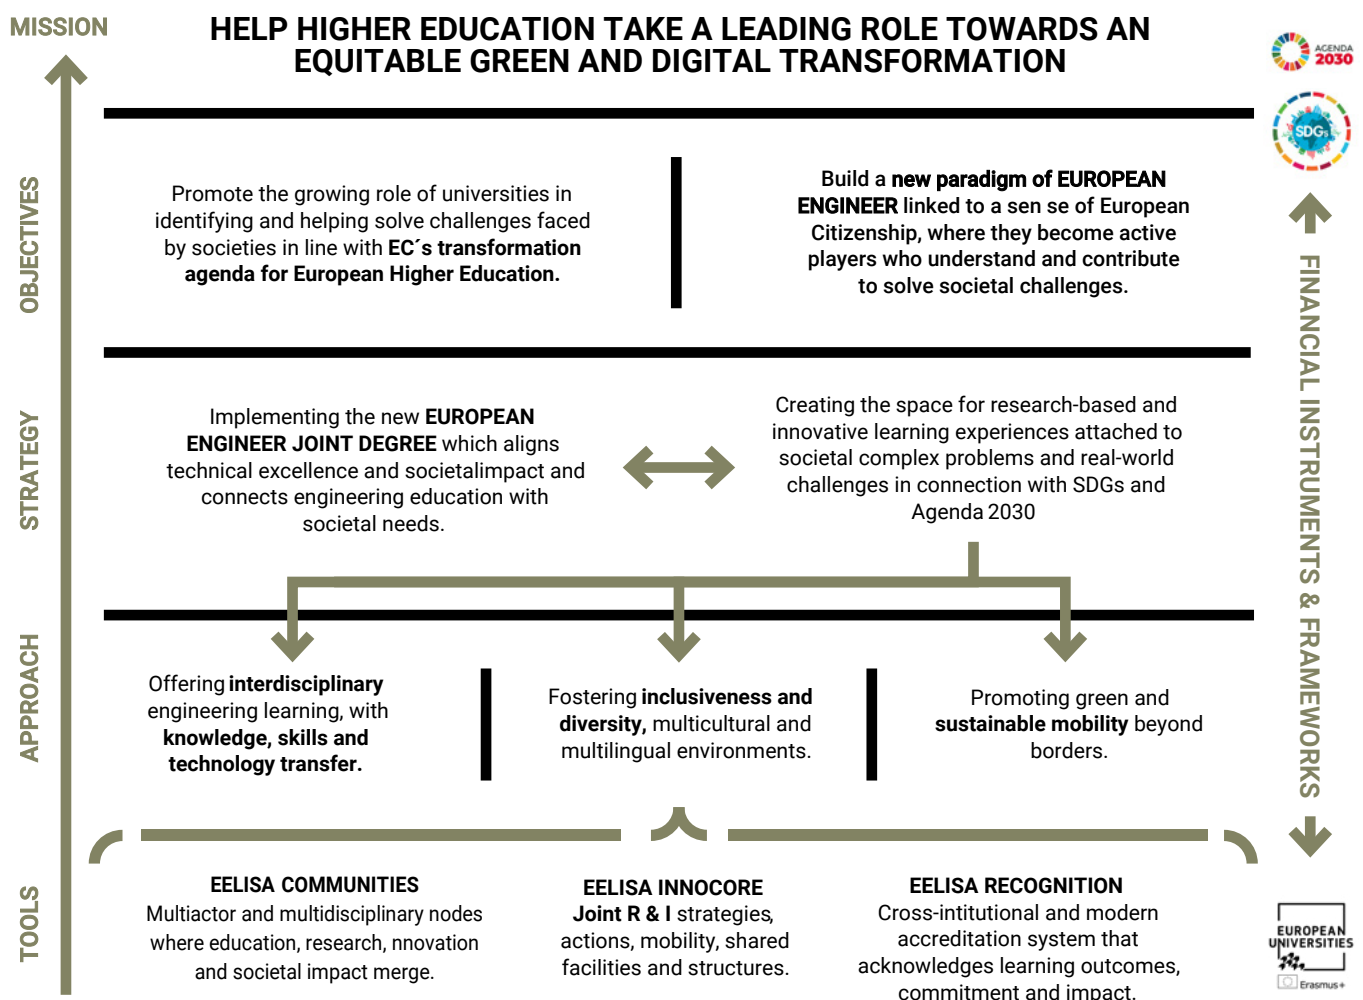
MISSION

HELP HIGHER EDUCATION TAKE A LEADING ROLE TOWARDS AN EQUITABLE GREEN AND DIGITAL TRANSFORMATION

AGENDA 2030

SDGs

OBJECTIVES

Promote the growing role of universities in identifying and helping solve challenges faced by societies in line with EC´s transformation agenda for European Higher Education.

Build a new paradigm of EUROPEAN ENGINEER linked to a sen se of European Citizenship, where they become active players who understand and contribute to solve societal challenges.

STRATEGY

Implementing the new EUROPEAN ENGINEER JOINT DEGREE which aligns technical excellence and societalimpact and connects engineering education with societal needs.

Creating the space for research-based and innovative learning experiences attached to societal complex problems and real-world challenges in connection with SDGs and Agenda 2030

FINANCIAL INSTRUMENTS & FRAMEWORKS

APPROACH

Offering interdisciplinary engineering learning, with knowledge, skills and technology transfer.

Fostering inclusiveness and diversity, multicultural and multilingual environments.

Promoting green and sustainable mobility beyond borders.

TOOLS

EELISA COMMUNITIES
Multiactor and multidisciplinary nodes where education, research, nnovation and societal impact merge.

EELISA INNOCORE
Joint R & I strategies, actions, mobility, shared facilities and structures.

EELISA RECOGNITION
Cross-intitutional and modern accreditation system that acknowledges learning outcomes, commitment and impact.

EUROPEAN UNIVERSITIES

Erasmus+